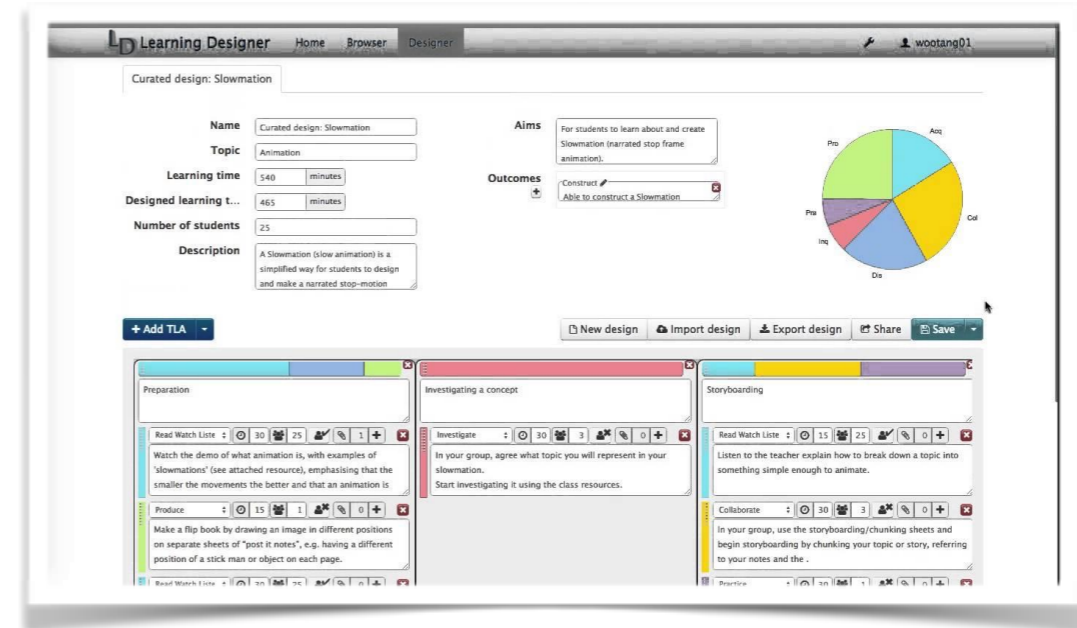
LD Learning Designer Home Browser Designer

wootang01

Curated design: Slowmation

Name Curated design: Slowmation

Topic Animation

Learning time 540 minutes

Designed learning t... 465 minutes

Number of students 25

Description A Slowmation (slow animation) is a simplified way for students to design and make a narrated stop-motion

Aims For students to learn about and create Slowmation (narrated stop frame animation).

Outcomes Construct Able to construct a Slowmation

Pro Acq Col Dis Inq Pra

+ Add TLA

New design Import design Export design Share Save

Preparation

Read Watch Liste 30 25 1 +

Watch the demo of what animation is, with examples of 'slowmations' (see attached resource), emphasising that the smaller the movements the better and that an animation is

Produce 15 1 0 +

Make a flip book by drawing an image in different positions on separate sheets of "post it notes", e.g. having a different position of a stick man or object on each page.

Read Watch Liste 30 25 0 +

Investigating a concept

Investigate 30 3 0 +

In your group, agree what topic you will represent in your slowmation.
Start investigating it using the class resources.

Storyboarding

Read Watch Liste 15 25 0 +

Listen to the teacher explain how to break down a topic into something simple enough to animate.

Collaborate 30 3 0 +

In your group, use the storyboarding/chunking sheets and begin storyboarding by chunking your topic or story, referring to your notes and the .

Practice 30 1 0 +